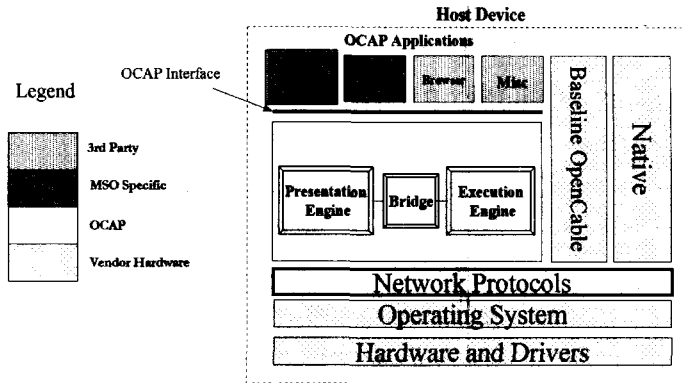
Host Device

OCAP Applications

OCAP Interface

Legend

3rd Party

MSO Specific

OCAP

Vendor Hardware

Browser

Misc

Baseline OpenCable

Native

Presentation Engine

Bridge

Execution Engine

Network Protocols

Operating System

Hardware and Drivers